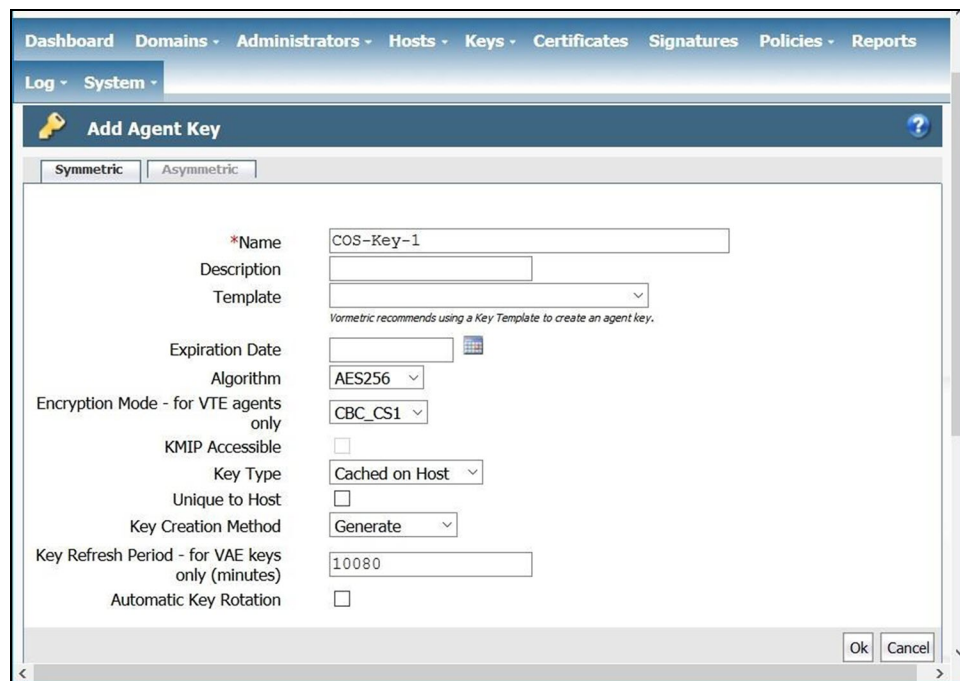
Dashboard Domains - Administrators - Hosts - Keys - Certificates Signatures Policies - Reports

Log - System -

Add Agent Key

Symmetric Asymmetric

*Name COS-Key-1

Description

Template

Vormetric recommends using a Key Template to create an agent key.

Expiration Date

Algorithm AES256

Encryption Mode - for VTE agents only CBC_CS1

KMIP Accessible

Key Type Cached on Host

Unique to Host

Key Creation Method Generate

Key Refresh Period - for VAE keys only (minutes) 10080

Automatic Key Rotation

Ok Cancel